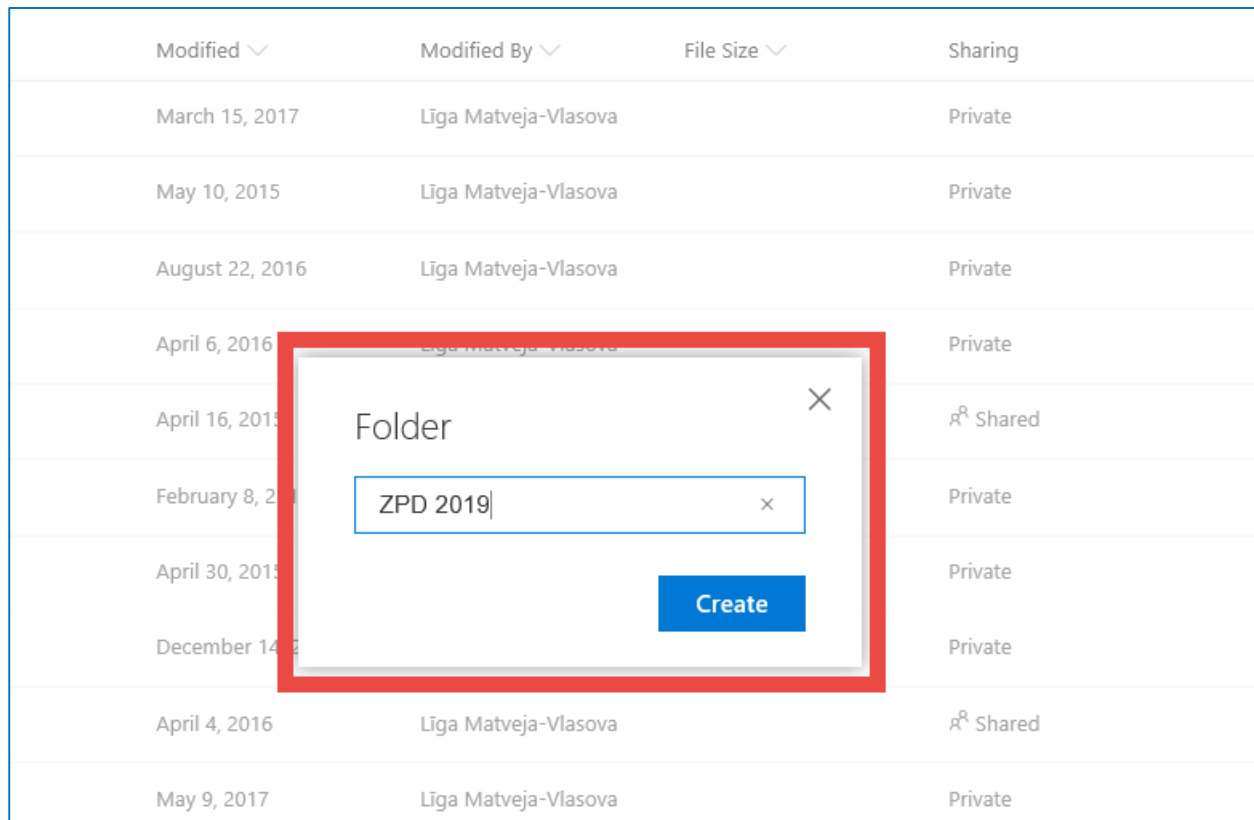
| Modified | Modified By | File Size | Sharing |
|---|---|---|---|
| March 15, 2017 | Līga Matveja-Vlasova | | Private |
| May 10, 2015 | Līga Matveja-Vlasova | | Private |
| August 22, 2016 | Līga Matveja-Vlasova | | Private |
| April 6, 2016 | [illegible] | | Private |
| April 16, 2015 | | | Shared |
| February 8, 2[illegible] | | | Private |
| April 30, 2015 | | | Private |
| December 14, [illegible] | | | Private |
| April 4, 2016 | Līga Matveja-Vlasova | | Shared |
| May 9, 2017 | Līga Matveja-Vlasova | | Private |

Folder

ZPD 2019

×

Create